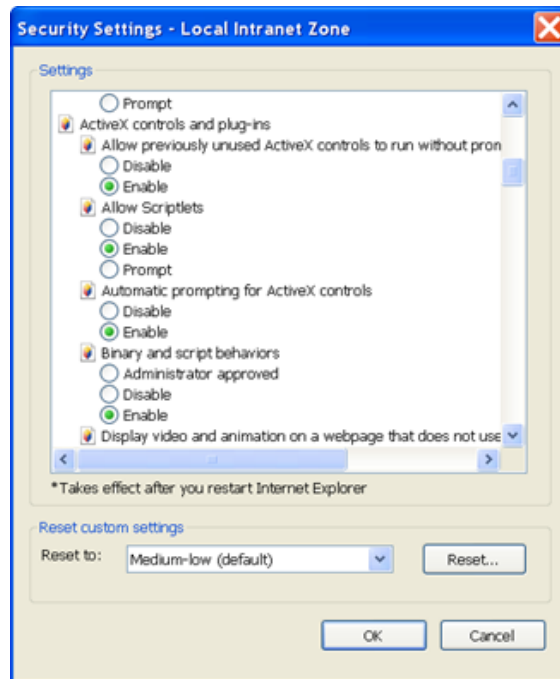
Security Settings - Local Intranet Zone

Settings

Prompt
ActiveX controls and plug-ins
Allow previously unused ActiveX controls to run without pron
Disable
Enable
Allow Scriptlets
Disable
Enable
Prompt
Automatic prompting for ActiveX controls
Disable
Enable
Binary and script behaviors
Administrator approved
Disable
Enable
Display video and animation on a webpage that does not use

*Takes effect after you restart Internet Explorer

Reset custom settings
Reset to: Medium-low (default)
Reset...

OK
Cancel